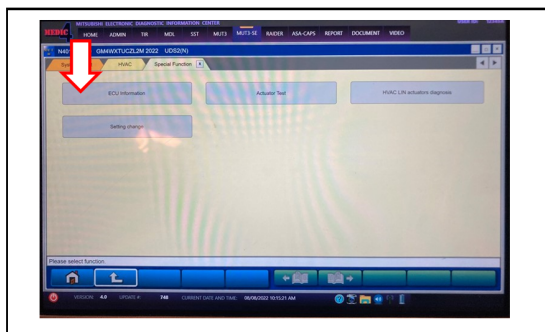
MEDIC MITSUBISHI ELECTRONIC DIAGNOSTIC INFORMATION CENTER

HOME ADMIN TW MDL SST MUT3 MUT3-SE RAIDER ASA-CAPS REPORT DOCUMENT VIDEO

N40 GM4WXTUCZL2M 2022 UDS2(N)

Sys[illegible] HVAC Special Function

ECU Information

Actuator Test

HVAC LIN actuators diagnosis

Setting change

Please select function.

VERSION 4.0 UPDATE # 748 CURRENT DATE AND TIME 06/08/2022 10:15:21 AM